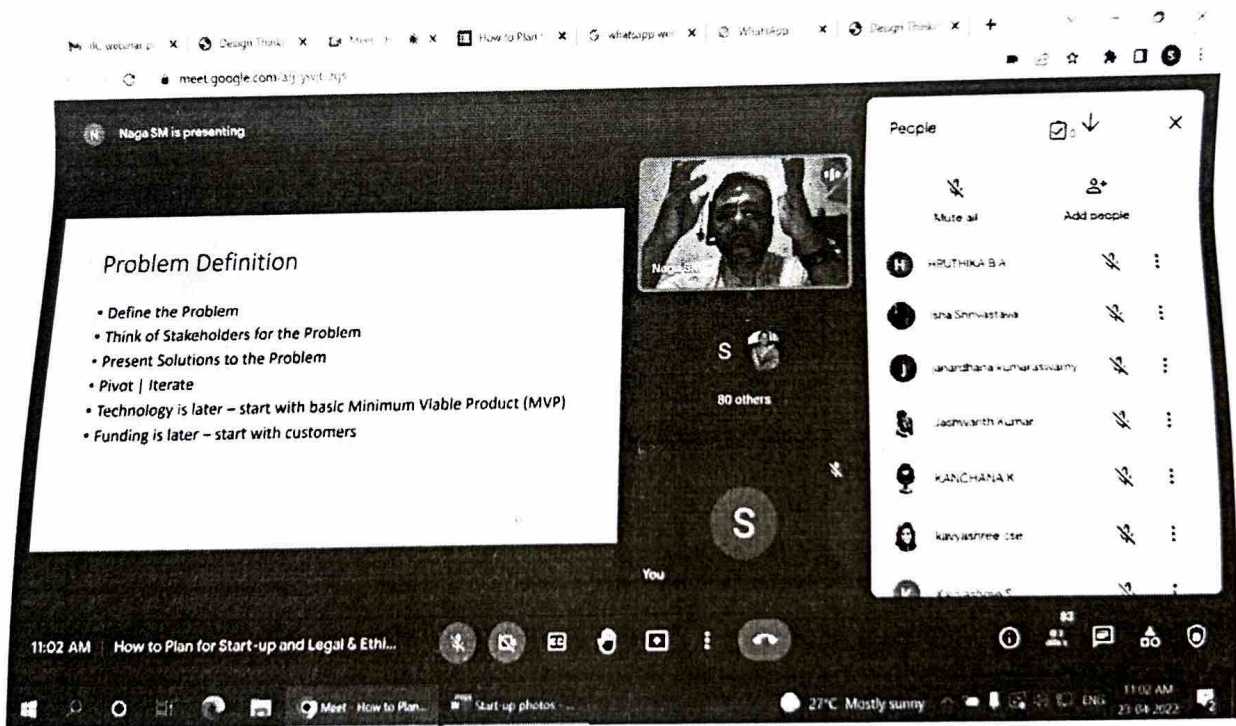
ilc webinar p × Design Think × Meet × × How to Plan × whatsapp we × WhatsApp × Design Think × +

meet.google.com/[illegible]

Naga SM is presenting

Problem Definition

• Define the Problem
• Think of Stakeholders for the Problem
• Present Solutions to the Problem
• Pivot | Iterate
• Technology is later – start with basic Minimum Viable Product (MVP)
• Funding is later – start with customers

Naga SM

S

80 others

S

You

People

Mute all

Add people

HRUTHIKA B A

Isha Srivastava

janardhana kumaraswamy

Jashwanth Kumar

KANCHANA K

kavyashree cse

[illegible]

11:02 AM | How to Plan for Start-up and Legal & Ethi...

83

Meet - How to Plan...

Start-up photos - ...

27°C Mostly sunny

ENG

11:02 AM
23-04-2022